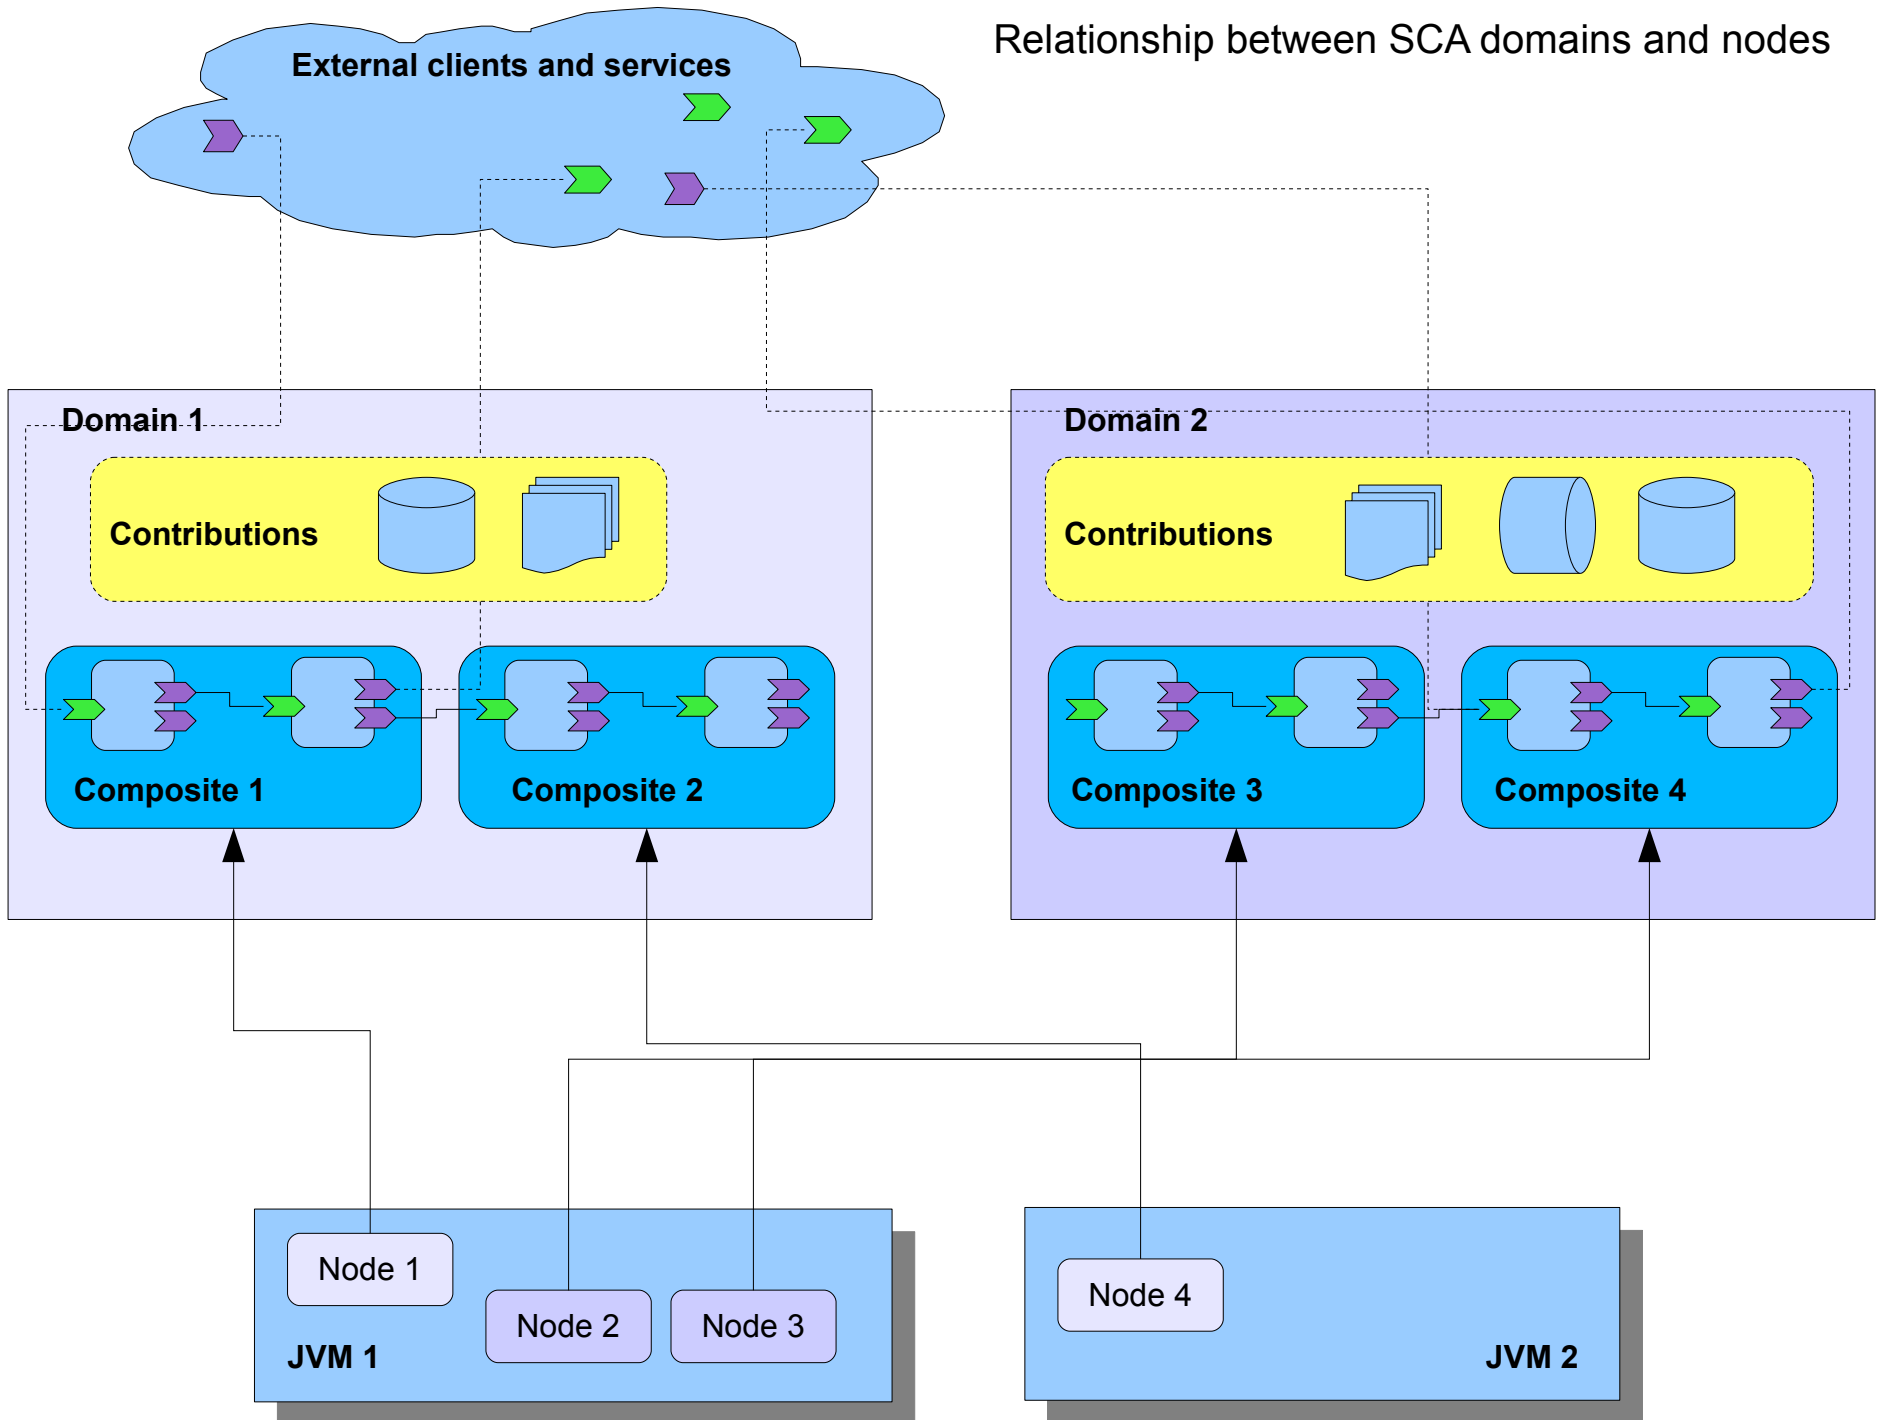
Relationship between SCA domains and nodes

External clients and services

Domain 1

Contributions

Composite 1

Composite 2

Domain 2

Contributions

Composite 3

Composite 4

Node 1

Node 2

Node 3

JVM 1

Node 4

JVM 2